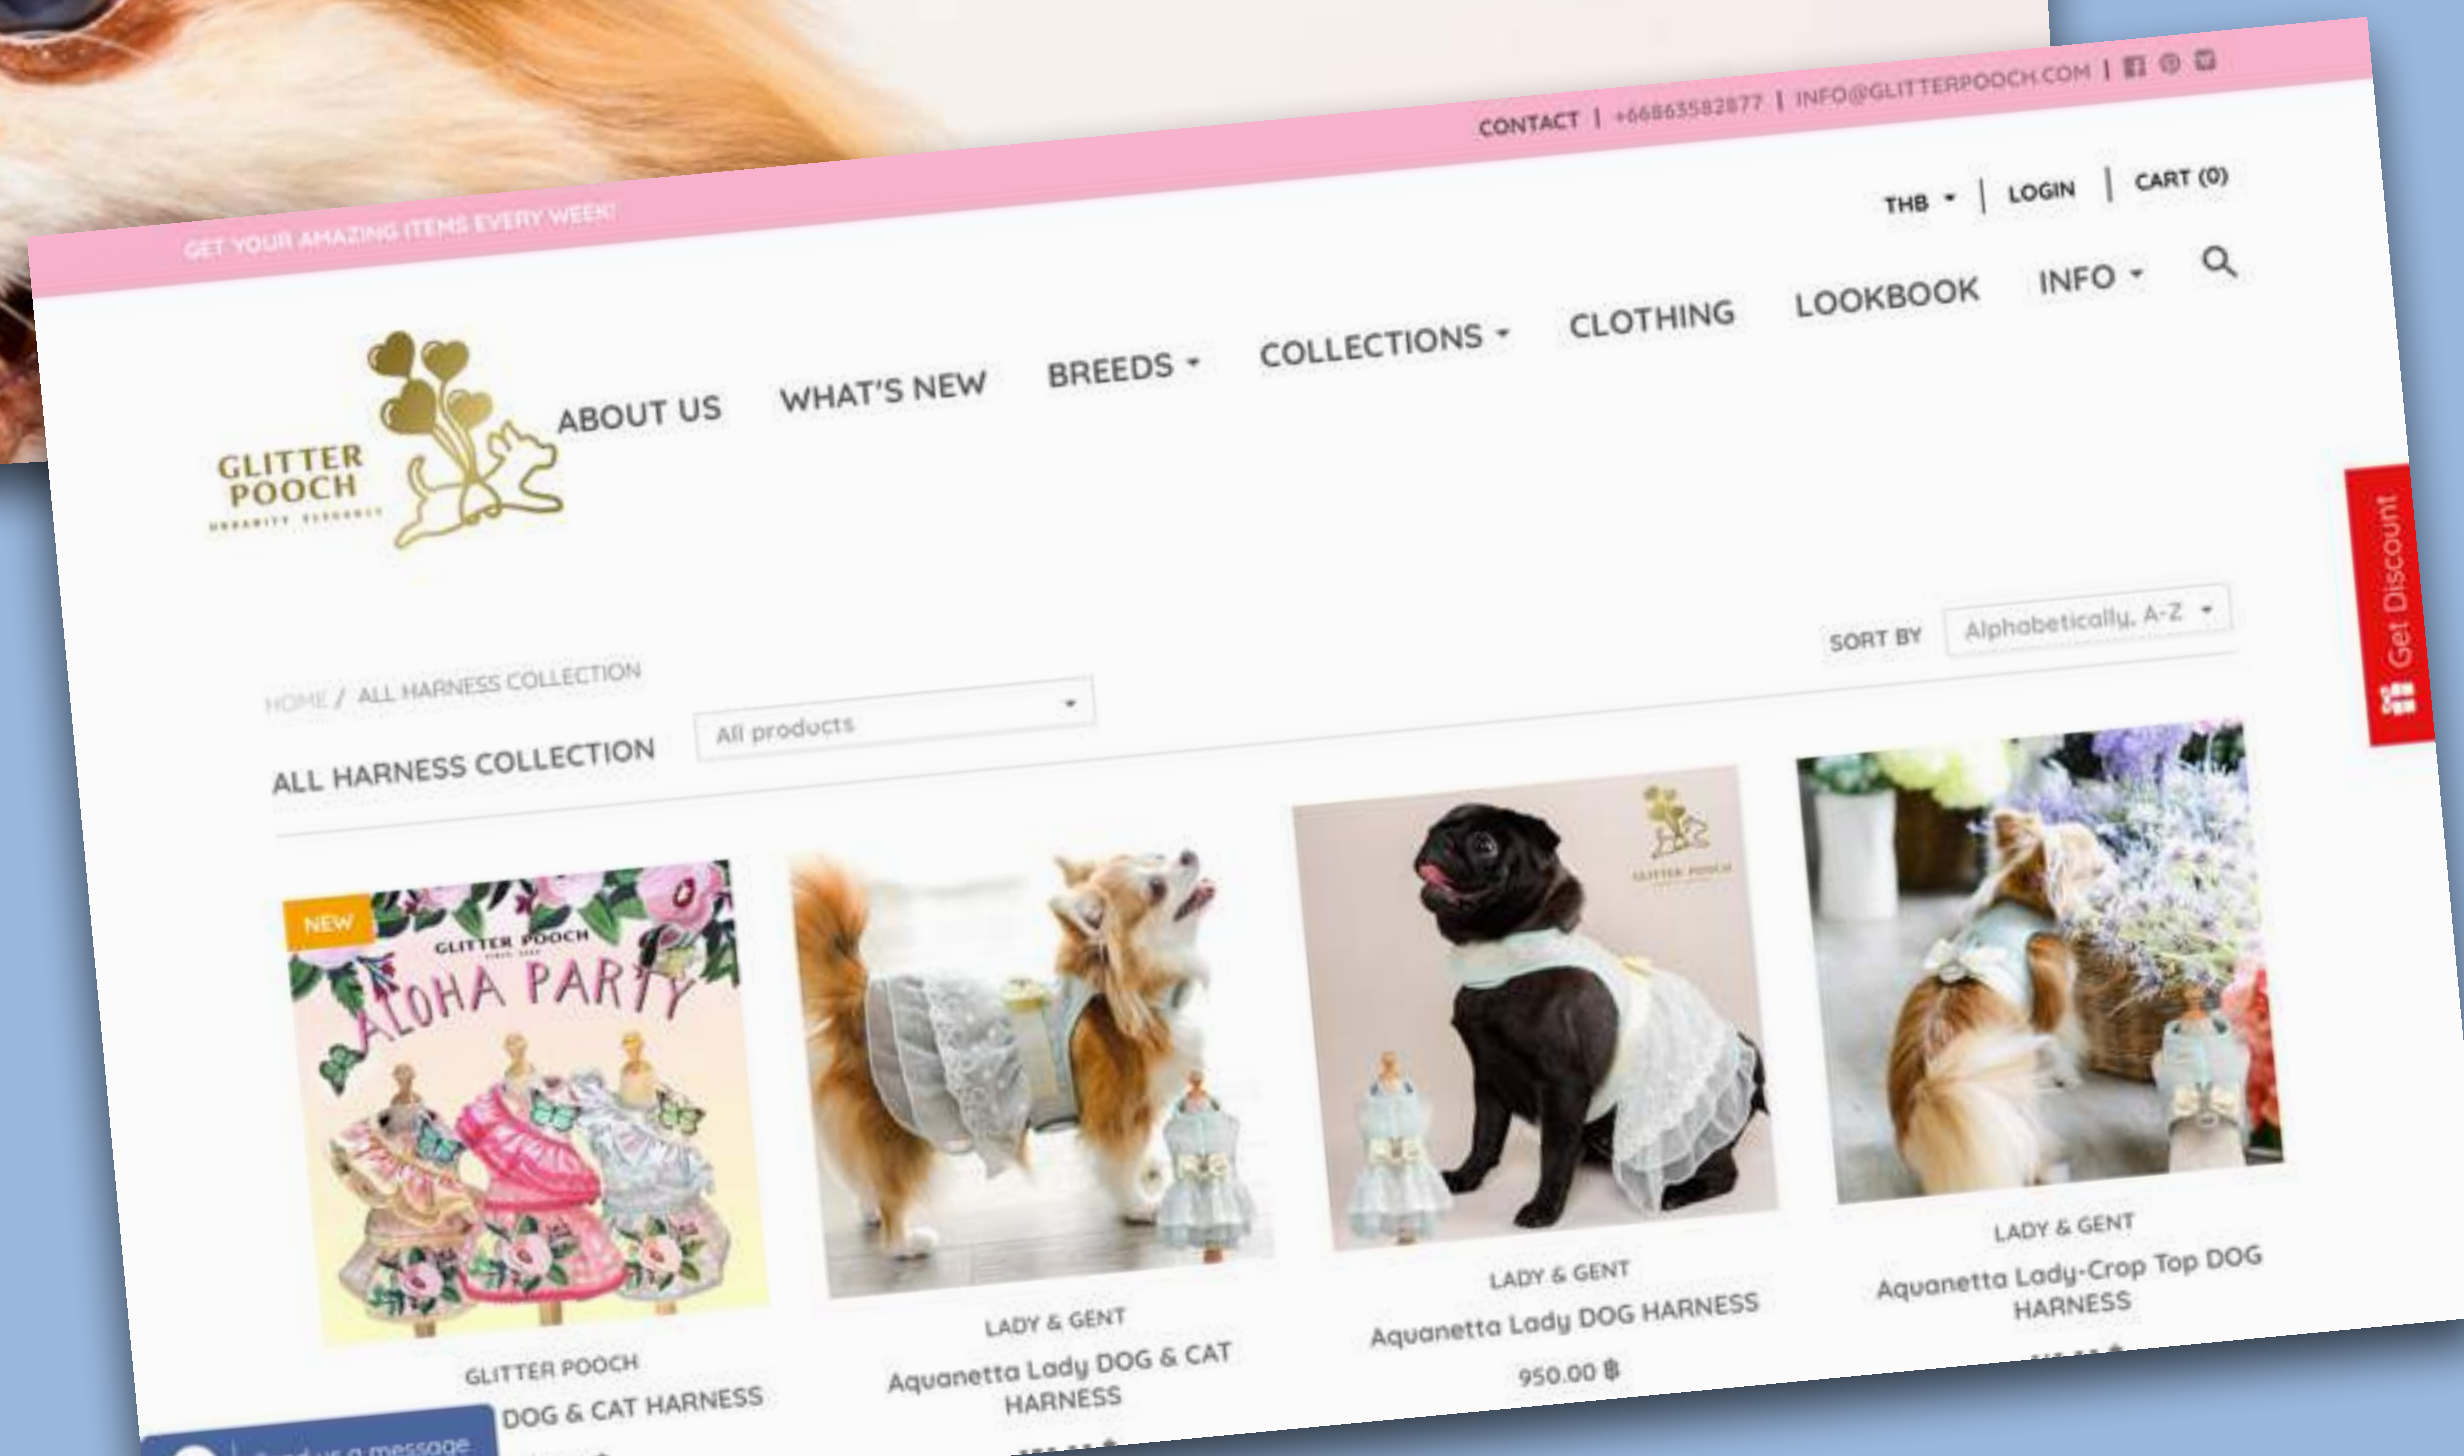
GET YOUR AMAZING ITEMS EVERY WEEK!

CONTACT | +66863582877 | INFO@GLITTERPOOCH.COM |

THB | LOGIN | CART (0)

GLITTER POOCH

ABOUT US WHAT'S NEW BREEDS COLLECTIONS CLOTHING LOOKBOOK INFO

Get Discount

HOME / ALL HARNESS COLLECTION

ALL HARNESS COLLECTION

All products

SORT BY Alphabetically, A-Z

NEW

GLITTER POOCH

ALOHA PARTY

GLITTER POOCH

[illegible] DOG & CAT HARNESS

LADY & GENT

Aquanetta Lady DOG & CAT HARNESS

LADY & GENT

Aquanetta Lady DOG HARNESS

950.00 ฿

LADY & GENT

Aquanetta Lady-Crop Top DOG HARNESS

Send us a message